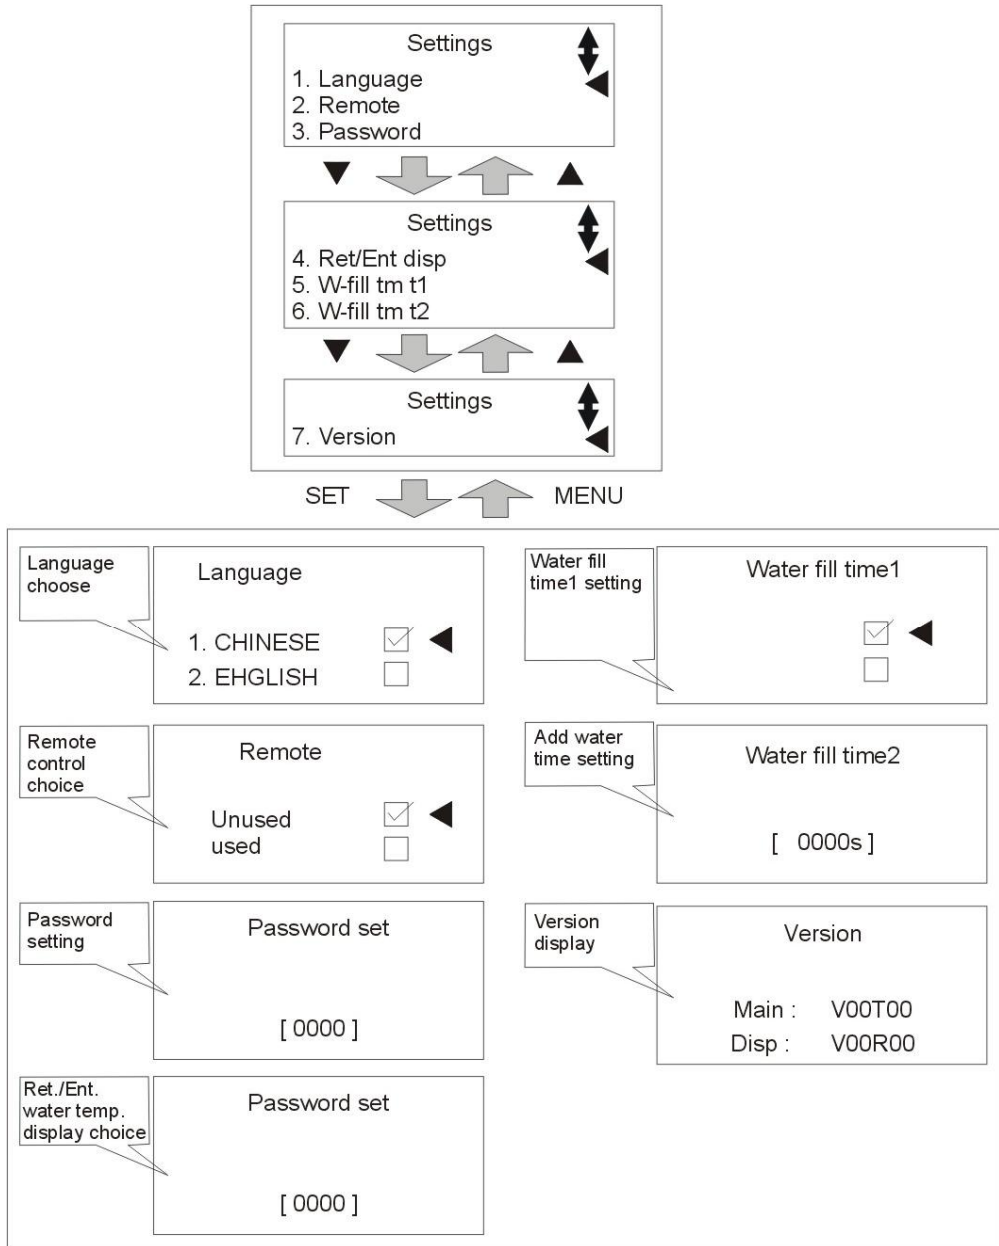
Settings
1. Language
2. Remote
3. Password

Settings
4. Ret/Ent disp
5. W-fill tm t1
6. W-fill tm t2

Settings
7. Version

SET MENU

Language choose

Language
1. CHINESE
2. EHGLISH

Water fill time1 setting

Water fill time1

Remote control choice

Remote
Unused
used

Add water time setting

Water fill time2
[ 0000s ]

Password setting

Password set
[ 0000 ]

Version display

Version
Main : V00T00
Disp : V00R00

Ret./Ent. water temp. display choice

Password set
[ 0000 ]